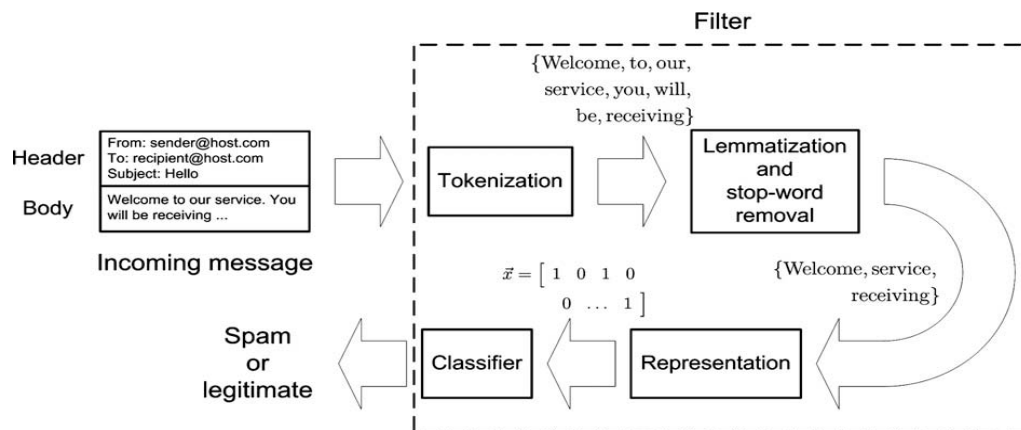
Filter

Header

Body

From: sender@host.com
To: recipient@host.com
Subject: Hello

Welcome to our service. You will be receiving ...

Incoming message

$\{\text{Welcome, to, our, service, you, will, be, receiving}\}$

Tokenization

Lemmatization and stop-word removal

$\{\text{Welcome, service, receiving}\}$

$\vec{x} = \left[\begin{array}{ccccc} 1 & 0 & 1 & 0 \\ & 0 & \dots & 1 \end{array}\right]$

Spam or legitimate

Classifier

Representation